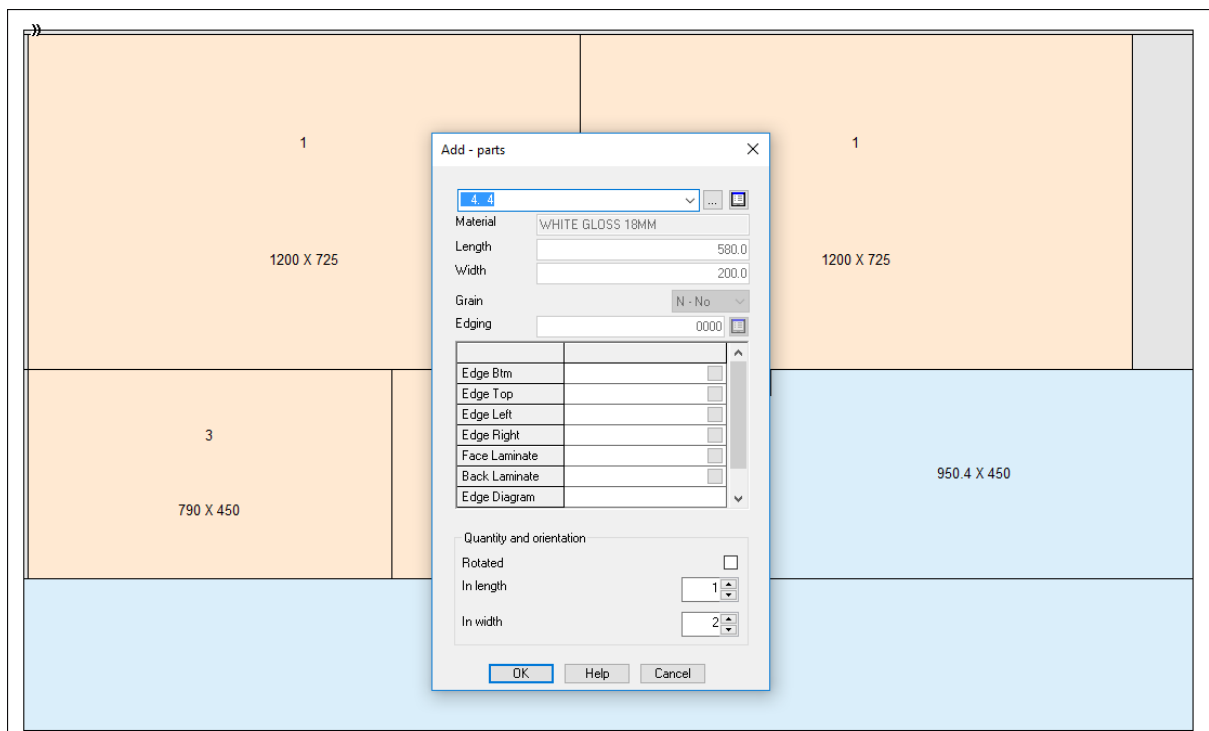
1

1200 X 725

1

1200 X 725

3

790 X 450

950.4 X 450

Add - parts

4. 4

...

Material WHITE GLOSS 18MM

Length 580.0

Width 200.0

Grain N - No

Edging 0000

| | |
|---|---|
| Edge Btm | |
| Edge Top | |
| Edge Left | |
| Edge Right | |
| Face Laminate | |
| Back Laminate | |
| Edge Diagram | |

Quantity and orientation

Rotated

In length 1

In width 2

OK Help Cancel